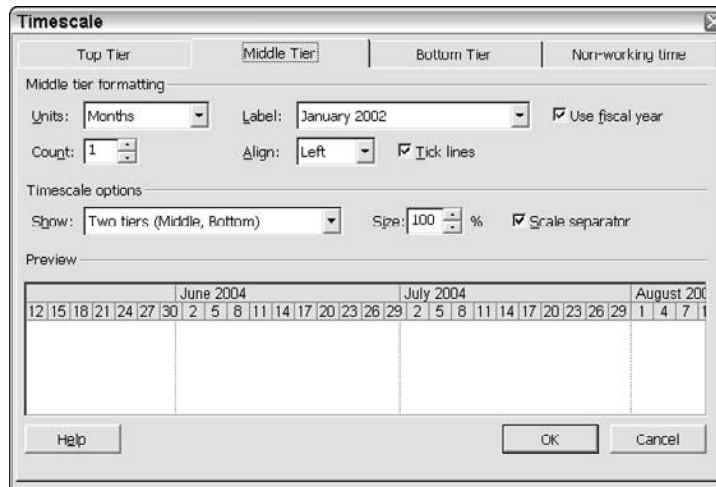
Timescale

Top Tier | Middle Tier | Bottom Tier | Non-working time

Middle tier formatting

Units: Months

Label: January 2002

☑ Use fiscal year

Count: 1

Align: Left

☑ Tick lines

Timescale options

Show: Two tiers (Middle, Bottom)

Size: 100 %

☑ Scale separator

Preview

June 2004 | July 2004 | August 200

12 15 18 21 24 27 30 2 5 8 11 14 17 20 23 26 29 2 5 8 11 14 17 20 23 26 29 1 4 7 1

Help

OK

Cancel